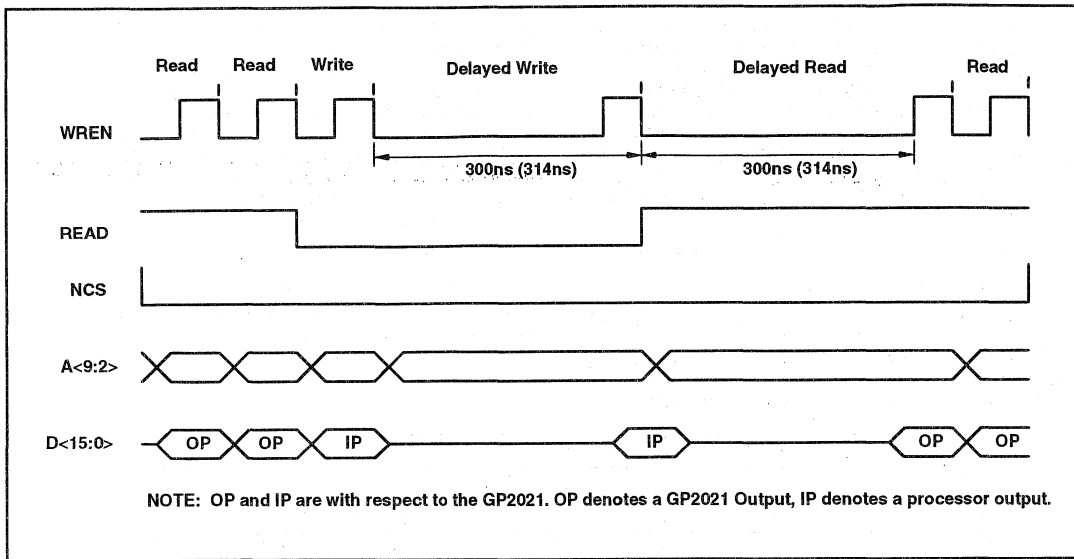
Read Read Write Delayed Write Delayed Read Read

WREN

300ns (314ns)

300ns (314ns)

READ

NCS

A<9:2>

D<15:0>

OP OP IP IP OP OP

NOTE: OP and IP are with respect to the GP2021. OP denotes a GP2021 Output, IP denotes a processor output.